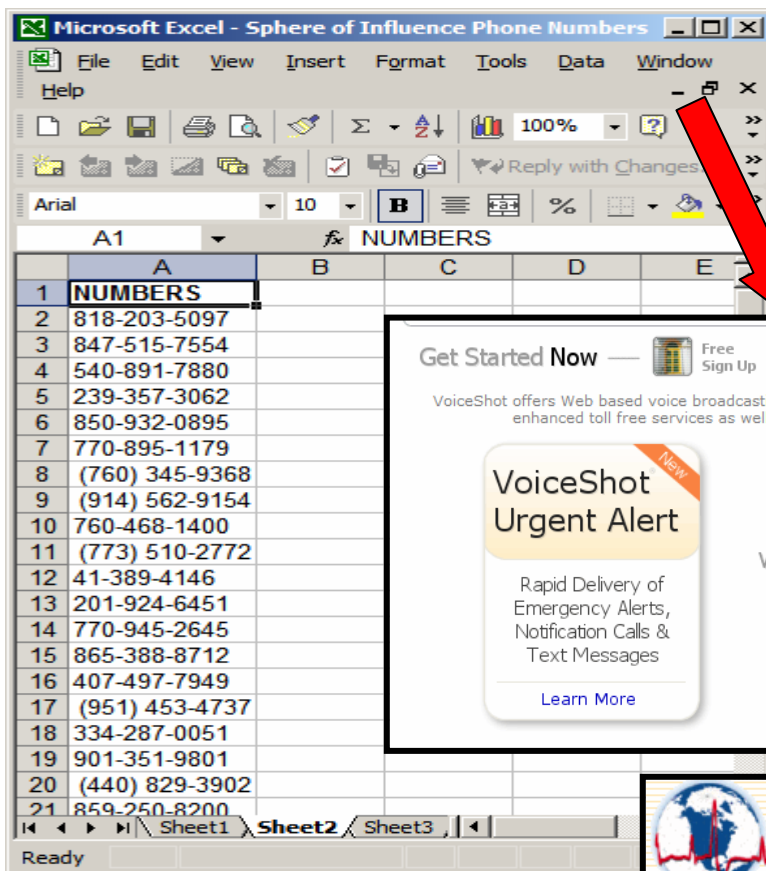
Microsoft Excel - Sphere of Influence Phone Numbers

File Edit View Insert Format Tools Data Window Help

100%

Reply with Changes

Arial 10 B %

A1 NUMBERS

| | A | B | C | D | E |
|---|---|---|---|---|---|
| 1 | NUMBERS | | | | |
| 2 | 818-203-5097 | | | | |
| 3 | 847-515-7554 | | | | |
| 4 | 540-891-7880 | | | | |
| 5 | 239-357-3062 | | | | |
| 6 | 850-932-0895 | | | | |
| 7 | 770-895-1179 | | | | |
| 8 | (760) 345-9368 | | | | |
| 9 | (914) 562-9154 | | | | |
| 10 | 760-468-1400 | | | | |
| 11 | (773) 510-2772 | | | | |
| 12 | 41-389-4146 | | | | |
| 13 | 201-924-6451 | | | | |
| 14 | 770-945-2645 | | | | |
| 15 | 865-388-8712 | | | | |
| 16 | 407-497-7949 | | | | |
| 17 | (951) 453-4737 | | | | |
| 18 | 334-287-0051 | | | | |
| 19 | 901-351-9801 | | | | |
| 20 | (440) 829-3902 | | | | |
| 21 | 859-250-8200 | | | | |

Sheet1 Sheet2 Sheet3

Ready

Get Started Now — Free Sign Up

VoiceShot offers Web based voice broadcast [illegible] enhanced toll free services as wel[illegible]

New

VoiceShot Urgent Alert

Rapid Delivery of Emergency Alerts, Notification Calls & Text Messages

Learn More